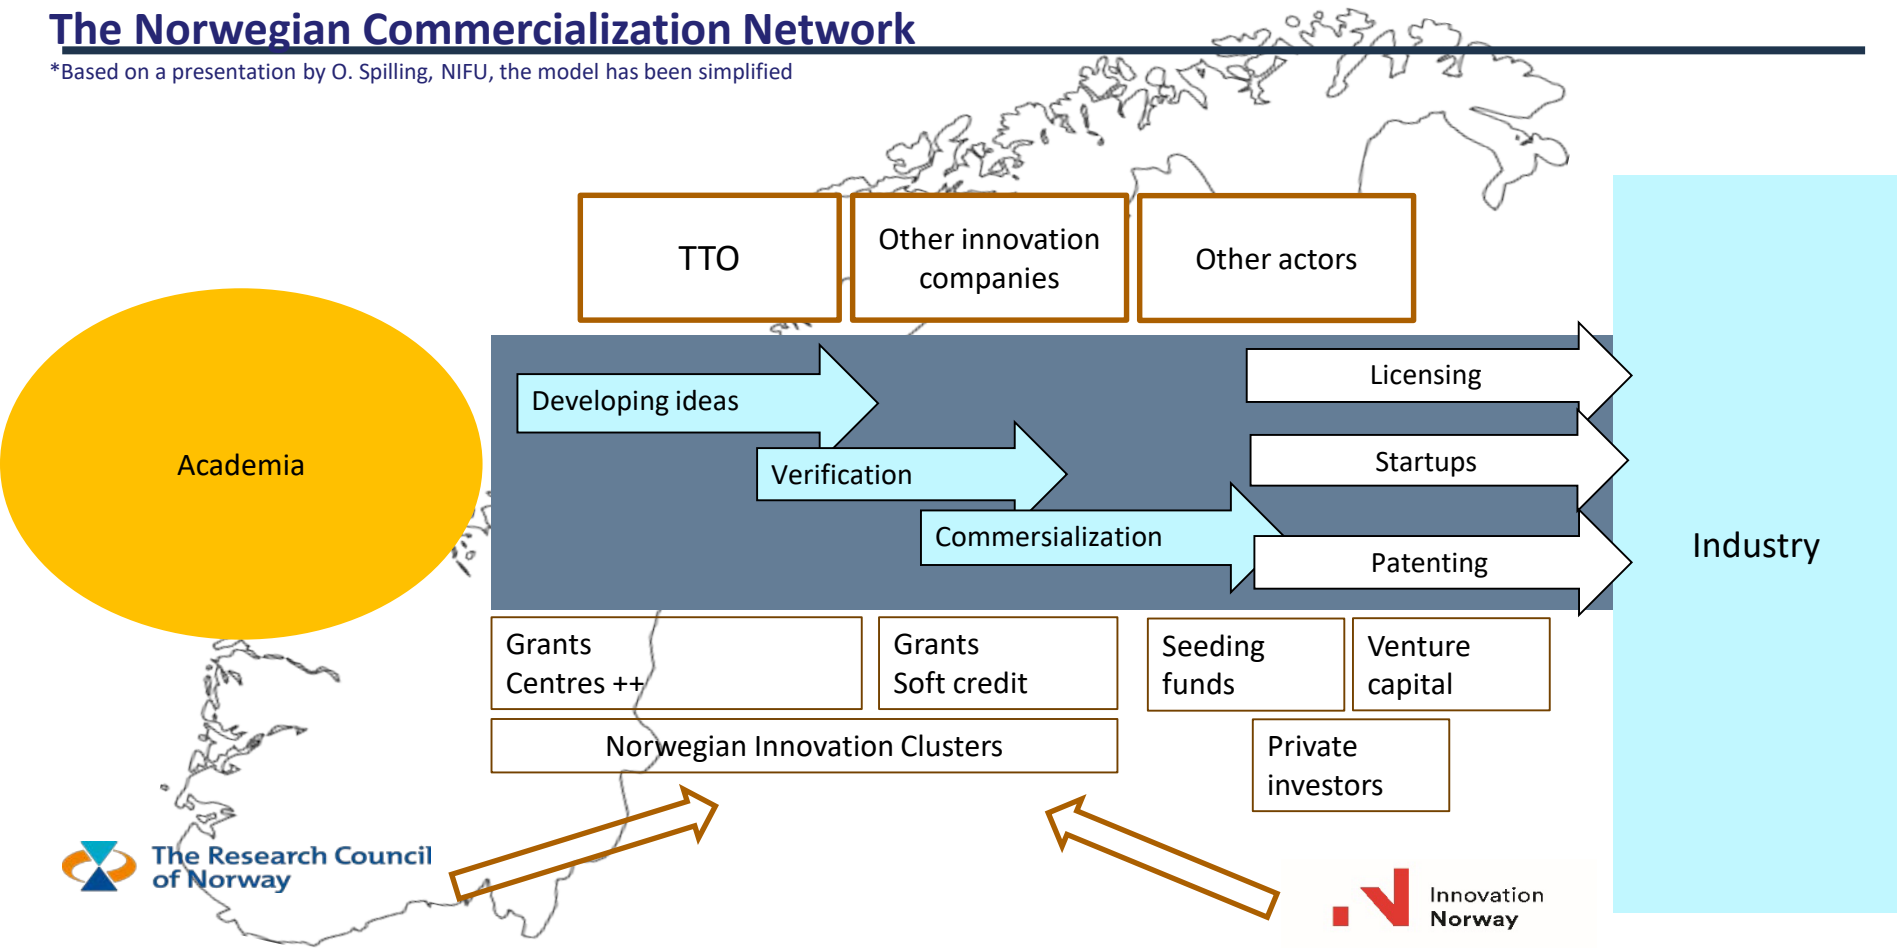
The Norwegian Commercialization Network

*Based on a presentation by O. Spilling, NIFU, the model has been simplified

TTO

Other innovation companies

Other actors

Academia

Developing ideas

Verification

Commersialization

Licensing

Startups

Patenting

Industry

Grants
Centres ++

Grants
Soft credit

Seeding funds

Venture capital

Norwegian Innovation Clusters

Private investors

The Research Council of Norway

Innovation Norway